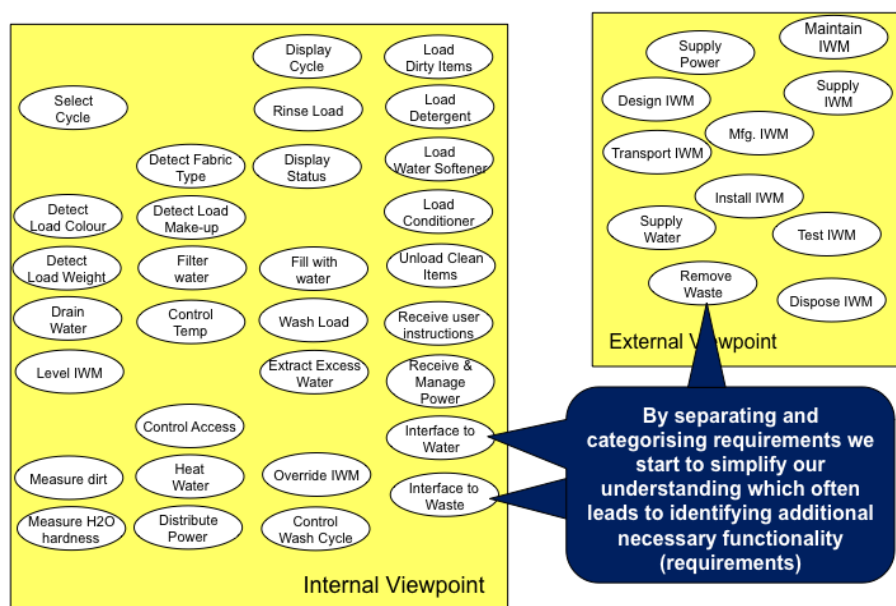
Select Cycle

Display Cycle

Load Dirty Items

Rinse Load

Load Detergent

Detect Fabric Type

Display Status

Load Water Softener

Detect Load Colour

Detect Load Make-up

Load Conditioner

Detect Load Weight

Filter water

Fill with water

Unload Clean Items

Drain Water

Control Temp

Wash Load

Receive user instructions

Level IWM

Extract Excess Water

Receive & Manage Power

Control Access

Interface to Water

Measure dirt

Heat Water

Override IWM

Interface to Waste

Measure H2O hardness

Distribute Power

Control Wash Cycle

Internal Viewpoint

Supply Power

Maintain IWM

Design IWM

Supply IWM

Mfg. IWM

Transport IWM

Install IWM

Supply Water

Test IWM

Remove Waste

Dispose IWM

External Viewpoint

By separating and categorising requirements we start to simplify our understanding which often leads to identifying additional necessary functionality (requirements)